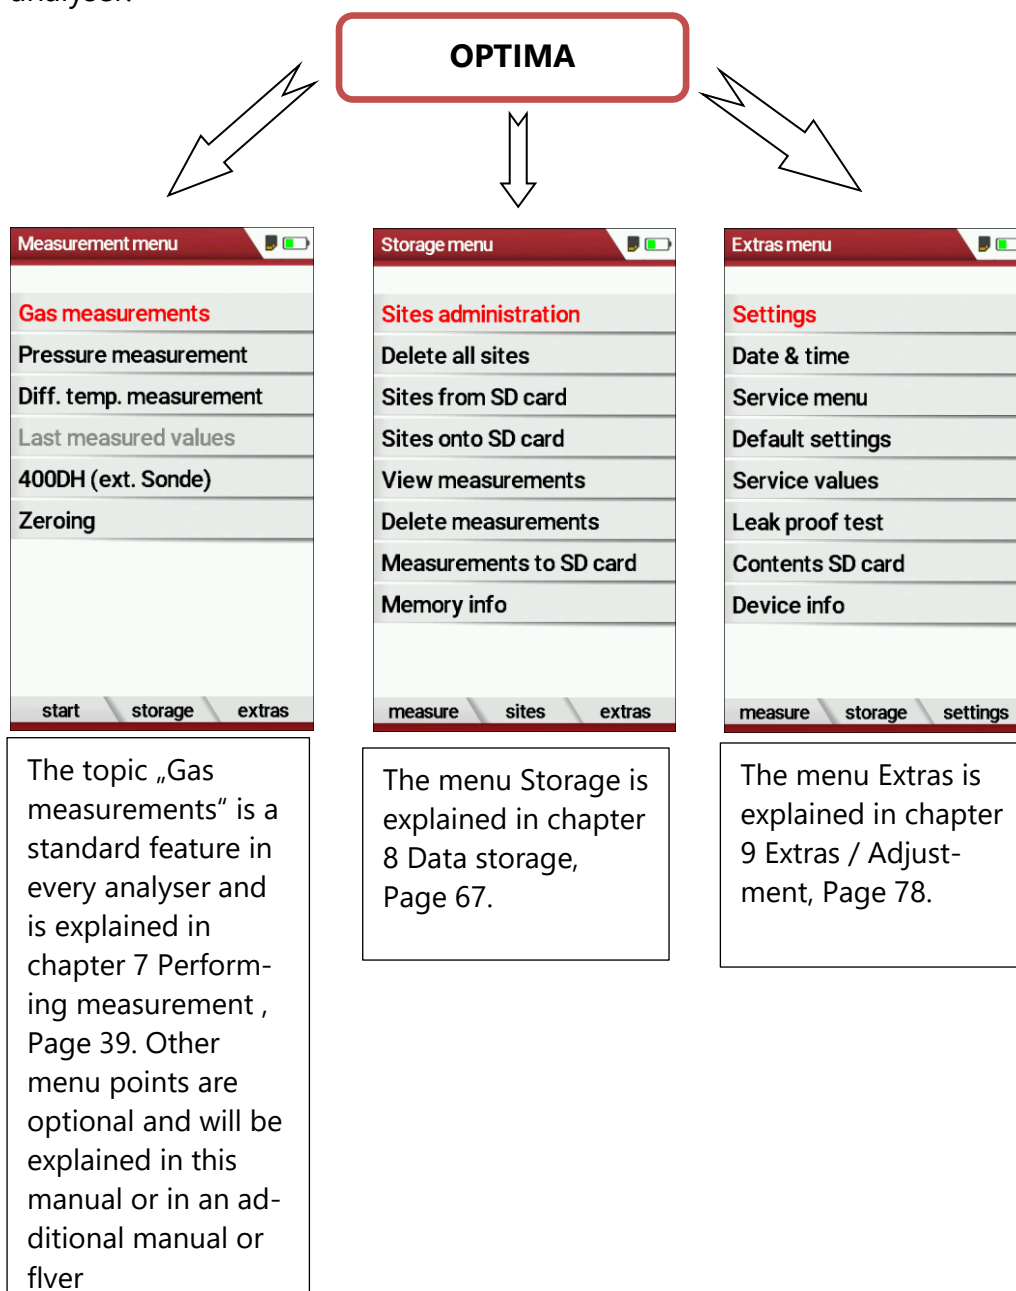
analyser.

OPTIMA

Measurement menu

Gas measurements
Pressure measurement
Diff. temp. measurement
Last measured values
400DH (ext. Sonde)
Zeroing

start storage extras

The topic „Gas measurements“ is a standard feature in every analyser and is explained in chapter 7 Performing measurement , Page 39. Other menu points are optional and will be explained in this manual or in an additional manual or flyer

Storage menu

Sites administration
Delete all sites
Sites from SD card
Sites onto SD card
View measurements
Delete measurements
Measurements to SD card
Memory info

measure sites extras

The menu Storage is explained in chapter 8 Data storage, Page 67.

Extras menu

Settings
Date & time
Service menu
Default settings
Service values
Leak proof test
Contents SD card
Device info

measure storage settings

The menu Extras is explained in chapter 9 Extras / Adjustment, Page 78.